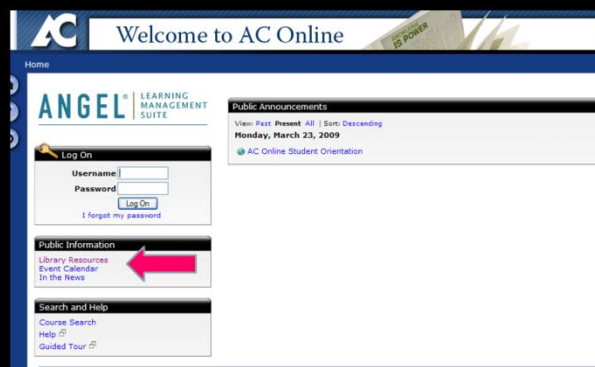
AC Welcome to AC Online

IS POWER

Home

ANGEL® LEARNING MANAGEMENT SUITE

Log On

Username

Password

Log On

I forgot my password

Public Information

Library Resources
Event Calendar
In the News

Search and Help

Course Search
Help
Guided Tour

Public Announcements

View: Past Present All | Sort: Descending

Monday, March 23, 2009

AC Online Student Orientation